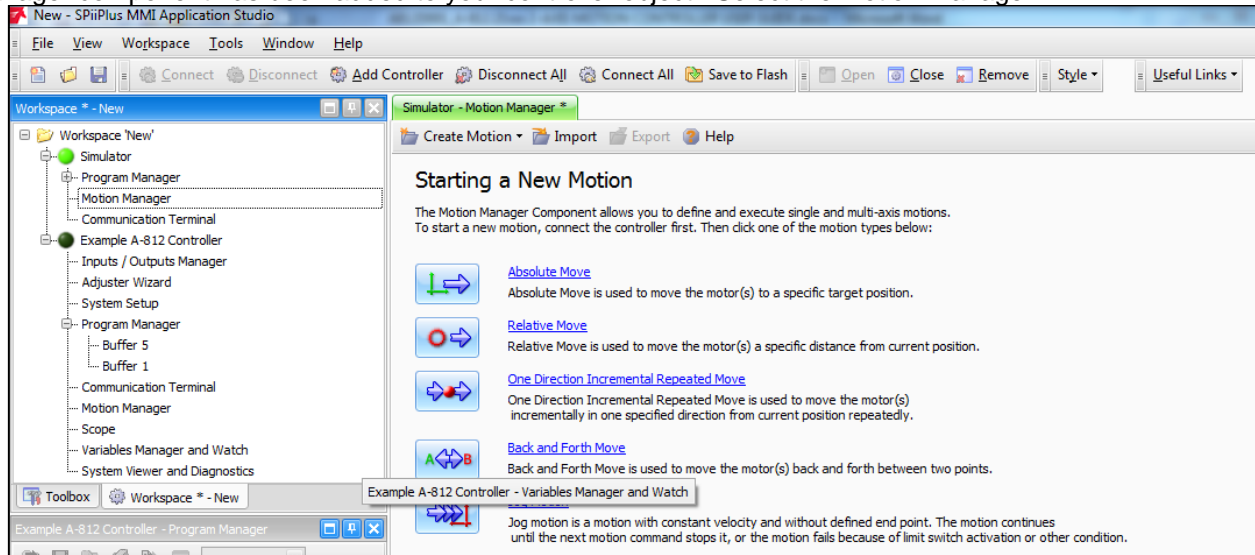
New - SPiiPlus MMI Application Studio

File View Workspace Tools Window Help

Connect Disconnect Add Controller Disconnect All Connect All Save to Flash Open Close Remove Style Useful Links

Workspace * - New

Workspace 'New'
Simulator
Program Manager
Motion Manager
Communication Terminal
Example A-812 Controller
Inputs / Outputs Manager
Adjuster Wizard
System Setup
Program Manager
Buffer 5
Buffer 1
Communication Terminal
Motion Manager
Scope
Variables Manager and Watch
System Viewer and Diagnostics

Toolbox Workspace * - New

Example A-812 Controller - Program Manager

Simulator - Motion Manager *

Create Motion Import Export Help

Starting a New Motion

The Motion Manager Component allows you to define and execute single and multi-axis motions.
To start a new motion, connect the controller first. Then click one of the motion types below:

Absolute Move
Absolute Move is used to move the motor(s) to a specific target position.

Relative Move
Relative Move is used to move the motor(s) a specific distance from current position.

One Direction Incremental Repeated Move
One Direction Incremental Repeated Move is used to move the motor(s) incrementally in one specified direction from current position repeatedly.

A B
Back and Forth Move
Back and Forth Move is used to move the motor(s) back and forth between two points.

Example A-812 Controller - Variables Manager and Watch

Jog motion is a motion with constant velocity and without defined end point. The motion continues until the next motion command stops it, or the motion fails because of limit switch activation or other condition.